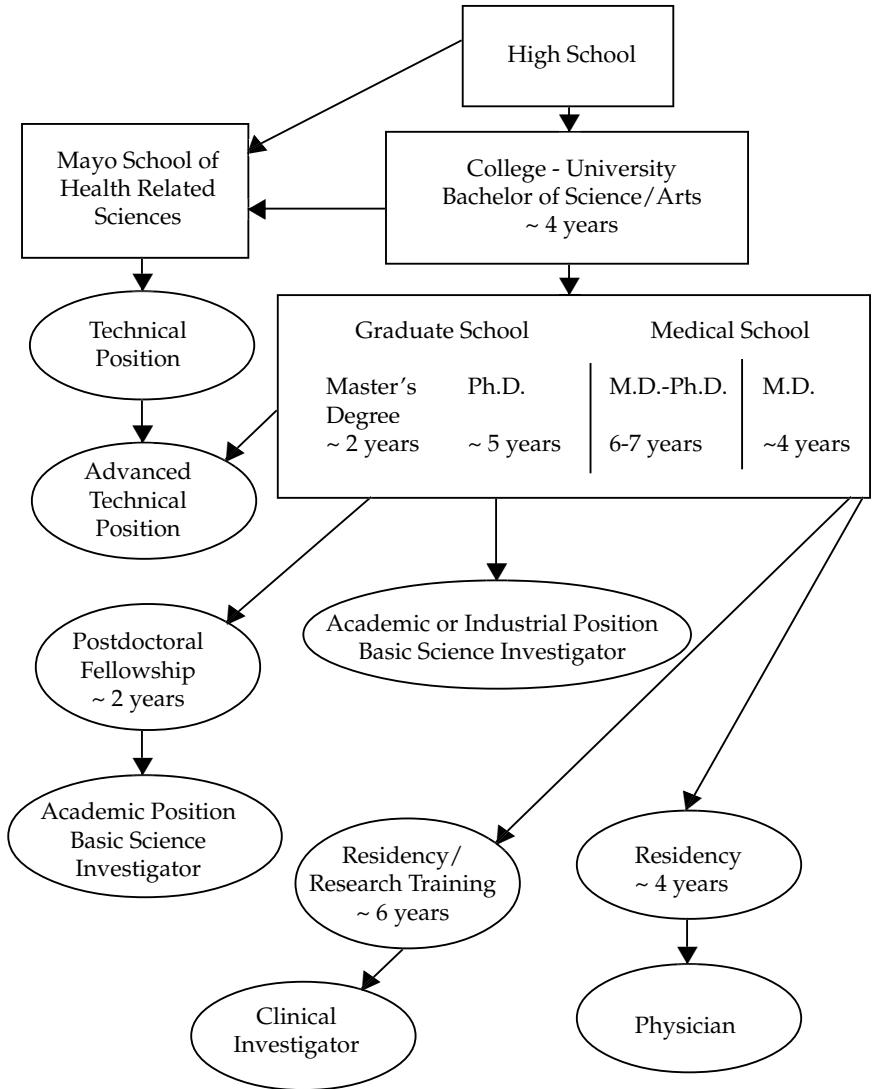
High School

Mayo School of Health Related Sciences

College - University Bachelor of Science/Arts ~ 4 years

Technical Position

Graduate School

Medical School

Master's Degree ~ 2 years

Ph.D. ~ 5 years

M.D.-Ph.D. 6-7 years

M.D. ~4 years

Advanced Technical Position

Postdoctoral Fellowship ~ 2 years

Academic or Industrial Position Basic Science Investigator

Academic Position Basic Science Investigator

Residency/ Research Training ~ 6 years

Residency ~ 4 years

Clinical Investigator

Physician